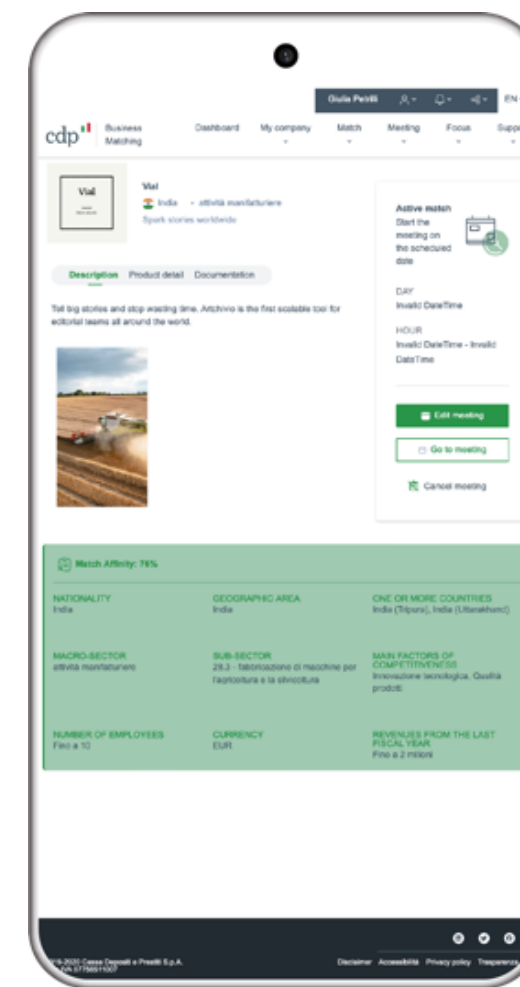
Giulia Petilli EN

cdp Business Matching

Dashboard My company Match Meeting Focus Supp

Vial

Vial

India • attività manifatturiere

Spark stories worldwide

Description Product detail Documentation

Tell big stories and stop wasting time. Artchivio is the first scalable tool for editorial teams all around the world.

Active match

Start the meeting on the scheduled date

DAY

Invalid DateTime

HOUR

Invalid DateTime - Invalid DateTime

Edit meeting

Go to meeting

Cancel meeting

Match Affinity: 76%

NATIONALITY

India

GEOGRAPHIC AREA

India

ONE OR MORE COUNTRIES

India (Tripura), India (Uttarakhand)

MACRO-SECTOR

attività manifatturiere

SUB-SECTOR

28.3 - fabbricazione di macchine per l'agricoltura e la silvicoltura

MAIN FACTORS OF COMPETITIVENESS

Innovazione tecnologica, Qualità prodotti

NUMBER OF EMPLOYEES

Fino a 10

CURRENCY

EUR

REVENUES FROM THE LAST FISCAL YEAR

Fino a 2 milioni

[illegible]19-2020 Cassa Depositi e Prestiti S.p.A. P.IVA 07756511007

Disclaimer Accessibilità Privacy policy Trasparenza